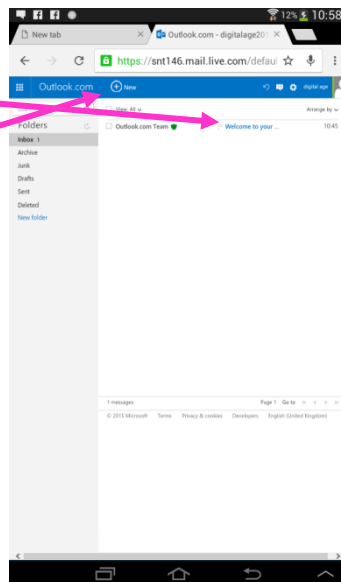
12% 10:58

New tab

Outlook.com - digitalage201

https://snt146.mail.live.com/defau

Outlook.com

New

digital age

View: All

Arrange by

Folders

Inbox 1

Archive

Junk

Drafts

Sent

Deleted

New folder

Outlook.com Team

Welcome to your ...

10:45

1 messages

Page 1 Go to

© 2015 Microsoft Terms Privacy & cookies Developers English (United Kingdom)